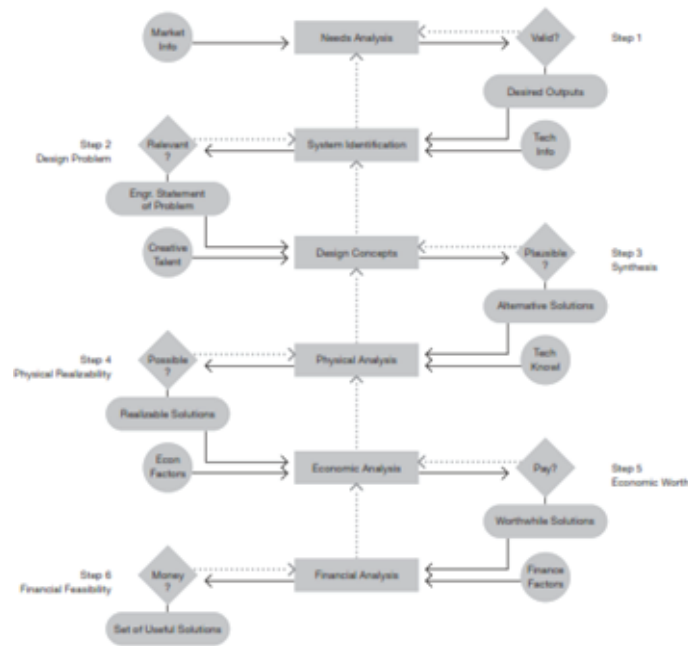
Market Info

Needs Analysis

Valid?

Step 1

Desired Outputs

Step 2
Design Problem

Relevant ?

System Identification

Tech Info

Engr. Statement of Problem

Creative Talent

Design Concepts

Plausible ?

Step 3
Synthesis

Alternative Solutions

Step 4
Physical Realizability

Possible ?

Physical Analysis

Tech Knowl

Realizable Solutions

Econ Factors

Economic Analysis

Pay?

Step 5
Economic Worth

Worthwhile Solutions

Step 6
Financial Feasibility

Money ?

Financial Analysis

Finance Factors

Set of Useful Solutions